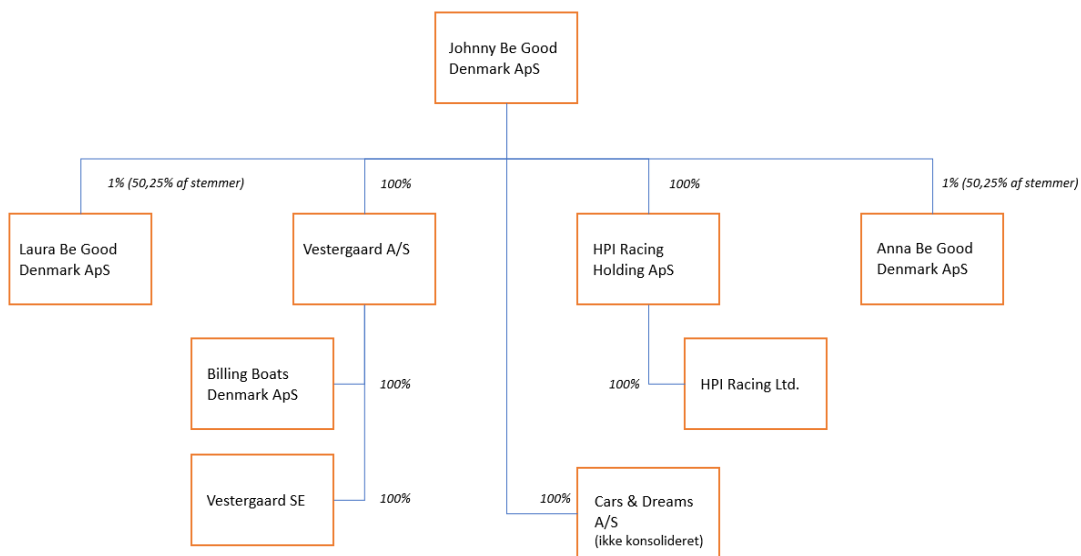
Johnny Be Good Denmark ApS

1% (50,25% af stemmer)

Laura Be Good Denmark ApS

100%

Vestergaard A/S

100%

HPI Racing Holding ApS

1% (50,25% af stemmer)

Anna Be Good Denmark ApS

Billing Boats Denmark ApS

100%

100%

HPI Racing Ltd.

Vestergaard SE

100%

100%

Cars & Dreams A/S (ikke konsolideret)